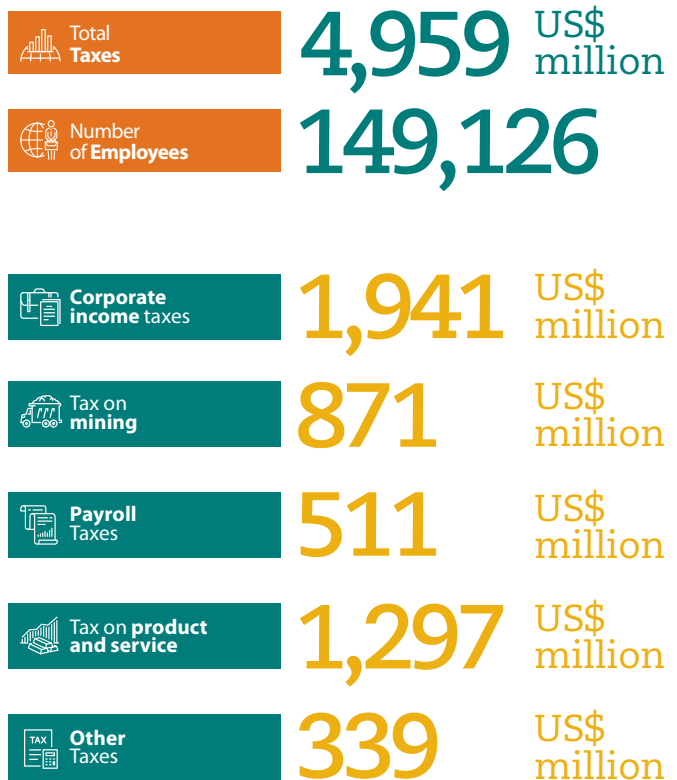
Total Taxes 4,959 US$ million

Number of Employees 149,126

Corporate income taxes 1,941 US$ million

Tax on mining 871 US$ million

Payroll Taxes 511 US$ million

Tax on product and service 1,297 US$ million

TAX

Other Taxes 339 US$ million